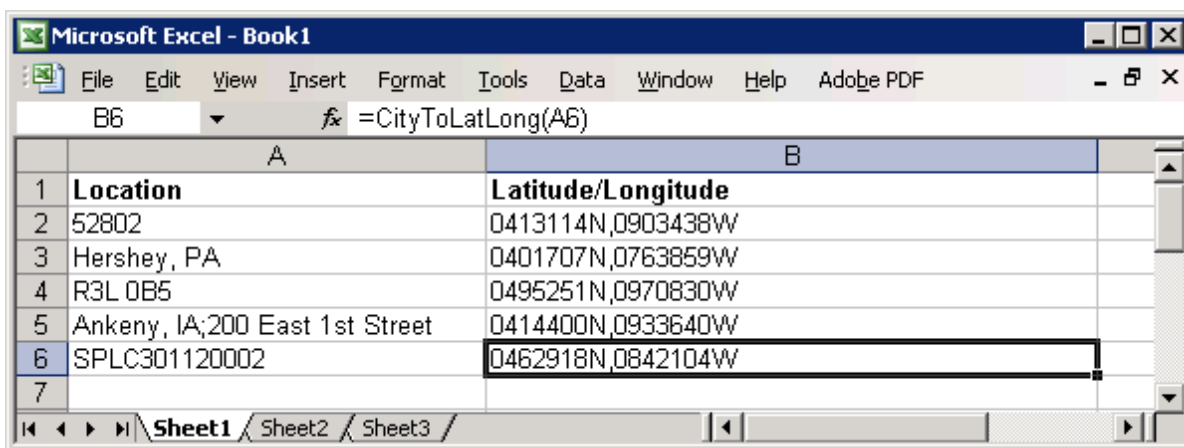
Microsoft Excel - Book1

File Edit View Insert Format Tools Data Window Help Adobe PDF

B6 $f_x$ =CityToLatLong(A6)

| | A | B |
|---|---|---|
| 1 | Location | Latitude/Longitude |
| 2 | 52802 | 0413114N,0903438W |
| 3 | Hershey, PA | 0401707N,0763859W |
| 4 | R3L 0B5 | 0495251N,0970830W |
| 5 | Ankeny, IA;200 East 1st Street | 0414400N,0933640W |
| 6 | SPLC301120002 | 0462918N,0842104W |
| 7 | | |

Sheet1 Sheet2 Sheet3